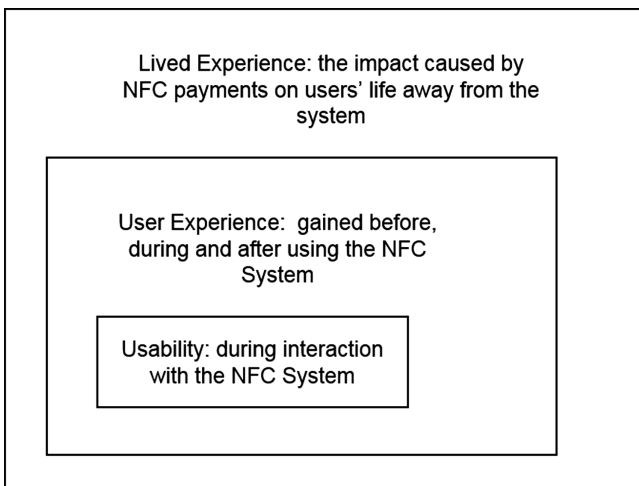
Lived Experience: the impact caused by NFC payments on users' life away from the system

User Experience: gained before, during and after using the NFC System

Usability: during interaction with the NFC System